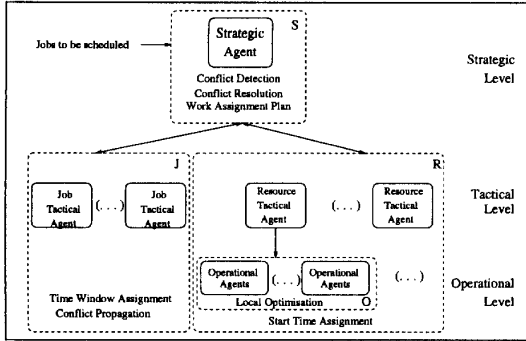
Jobs to be scheduled

Strategic Agent

S

Conflict Detection
Conflict Resolution
Work Assignment Plan

Strategic Level

J

Job Tactical Agent

(. . .)

Job Tactical Agent

Time Window Assignment
Conflict Propagation

R

Resource Tactical Agent

(. . .)

Resource Tactical Agent

Tactical Level

Operational Agents

(. . .)

Operational Agents

Local Optimisation

O

(. . .)

Start Time Assignment

Operational Level